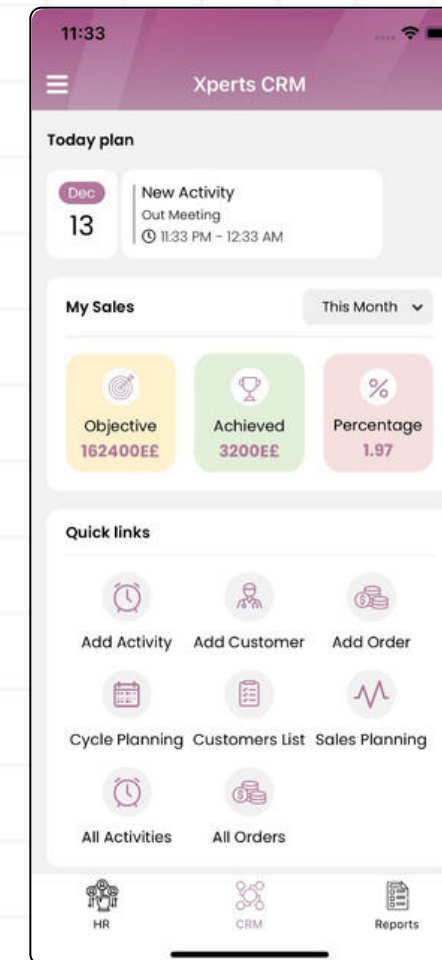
11:33

Xperts CRM

Today plan

Dec
13

New Activity
Out Meeting
11:33 PM - 12:33 AM

My Sales

This Month

%

Objective
162400E£

Achieved
3200E£

Percentage
1.97

Quick links

Add Activity
Add Customer
Add Order

Cycle Planning
Customers List
Sales Planning

All Activities
All Orders

HR
CRM
Reports